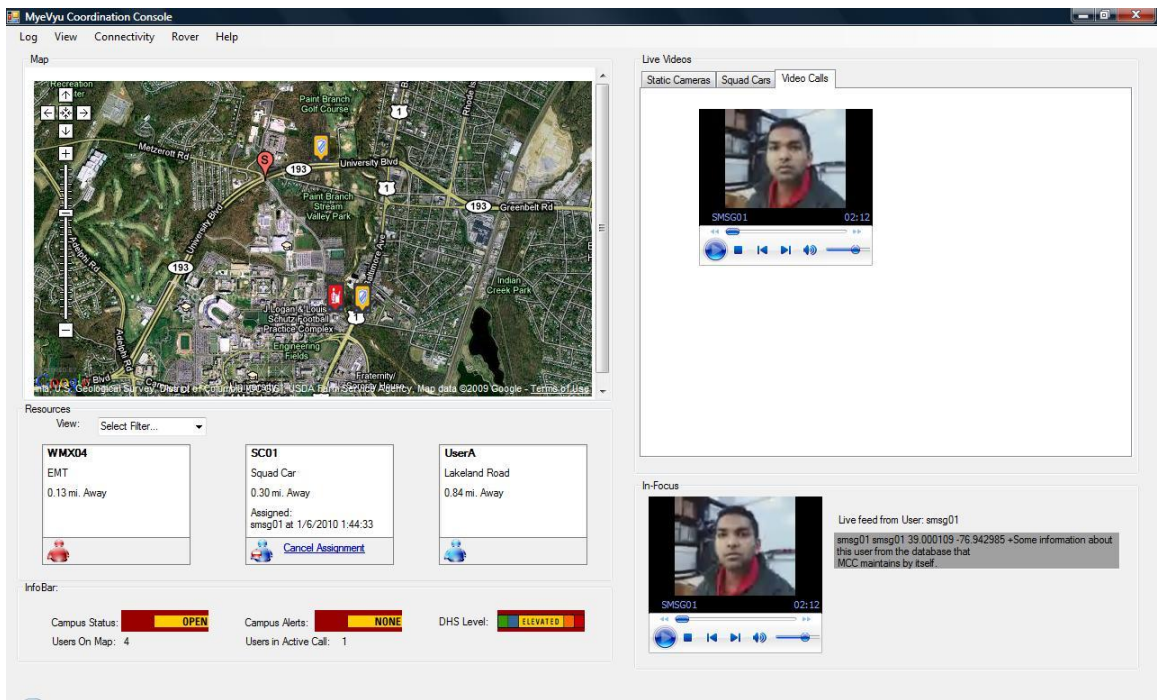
MyeVyu Coordination Console

Log View Connectivity Rover Help

Map

Recreation Center

Paint Branch Golf Course

Metzerott Rd

University Blvd

193

1

Paint Branch Stream Valley Park

193 Greenbelt Rd

Rhode Is

193

University Blvd

Baltimore Ave

Indian Creek Park

Logan & Louis Schutz Football Practice Complex

Engineering Fields

Adelphi Rd

Fraternity

Data, U.S. Geological Survey, District of Columbia (DCGIS), USDA Farm Service Agency, Map data ©2009 Google - Terms of Use

Resources

View: Select Filter...

| WMX04 | SC01 | UserA |
|---|---|---|
| EMT | Squad Car | Lakeland Road |
| 0.13 mi. Away | 0.30 mi. Away | 0.84 mi. Away |
| | Assigned: smsg01 at 1/6/2010 1:44:33 | |
| | Cancel Assignment | |

InfoBar:

Campus Status: OPEN

Campus Alerts: NONE

DHS Level: ELEVATED

Users On Map: 4

Users in Active Call: 1

Live Videos

Static Cameras | Squad Cars | Video Calls

SMSG01 02:12

In-Focus

SMSG01 02:12

Live feed from User: smsg01

smsg01 smsg01 39.000109 -76.942985 +Some information about this user from the database that MCC maintains by itself.